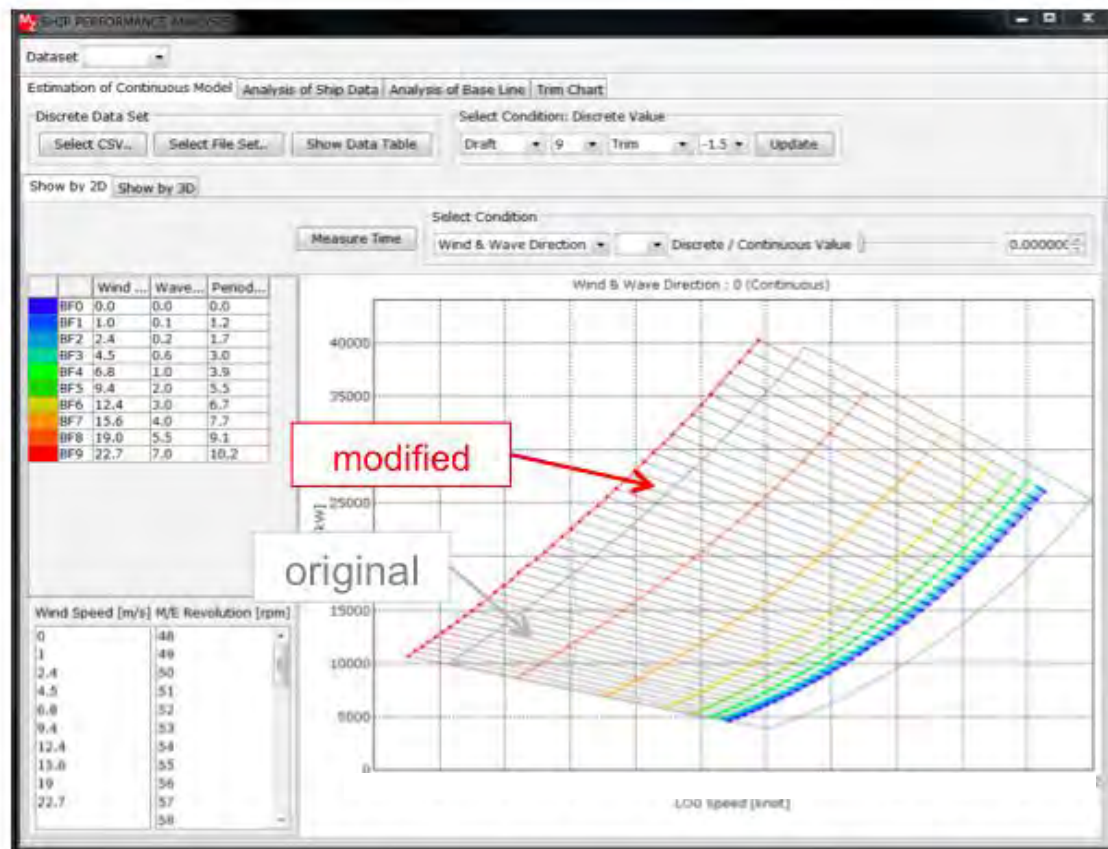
SHIP PERFORMANCE ANALYSIS

Dataset

Estimation of Continuous Model | Analysis of Ship Data | Analysis of Base Line | Trim Chart

Discrete Data Set

Select CSV... | Select File Set... | Show Data Table

Select Condition: Discrete Value

Draft | 9 | Trim | -1.5 | Update

Show by 2D | Show by 3D

Measure Time

Select Condition

Wind & Wave Direction | Discrete / Continuous Value | 0.000000

| | Wind ... | Wave... | Period... |
|---|---|---|---|
| BF0 | 0.0 | 0.0 | 0.0 |
| BF1 | 1.0 | 0.1 | 1.2 |
| BF2 | 2.4 | 0.2 | 1.7 |
| BF3 | 4.5 | 0.6 | 3.0 |
| BF4 | 6.8 | 1.0 | 3.9 |
| BF5 | 9.4 | 2.0 | 5.5 |
| BF6 | 12.4 | 3.0 | 6.7 |
| BF7 | 15.6 | 4.0 | 7.7 |
| BF8 | 19.0 | 5.5 | 9.1 |
| BF9 | 22.7 | 7.0 | 10.2 |

Wind Speed [m/s]
0
1
2.4
4.5
6.8
9.4
12.4
15.6
19
22.7

M/E Revolution [rpm]
48
49
50
51
52
53
54
55
56
57
58

Wind & Wave Direction : 0 (Continuous)

40000
35000
25000
15000
10000
5000
0

[kW]

modified

original

LOG Speed [knot]